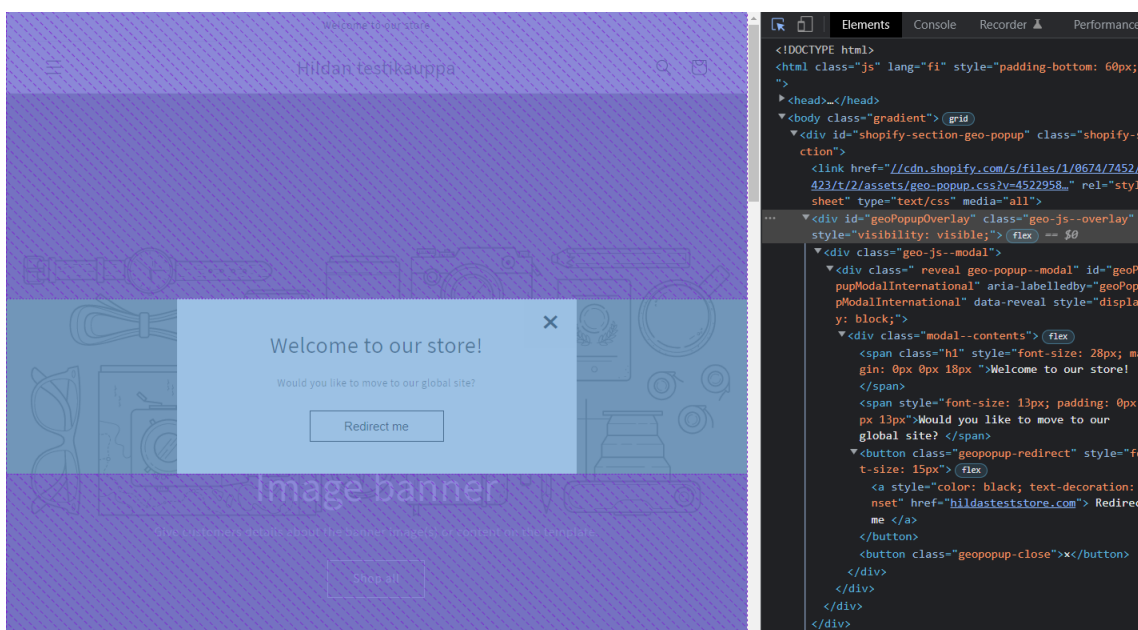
Welcome to our store

Hildan testkauppa

×

Welcome to our store!

Would you like to move to our global site?

Redirect me

Image banner

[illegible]

Shop all

Elements Console Recorder Performance

<!DOCTYPE html>
<html class="js" lang="fi" style="padding-bottom: 60px;
">
<head>…</head>
<body class="gradient"> grid
<div id="shopify-section-geo-popup" class="shopify-s
ction">
<link href="//cdn.shopify.com/s/files/1/0674/7452/
423/t/2/assets/geo-popup.css?v=4522958…" rel="styl
sheet" type="text/css" media="all">
<div id="geoPopupOverlay" class="geo-js--overlay"
style="visibility: visible;"> flex == $0
<div class="geo-js--modal">
<div class=" reveal geo-popup--modal" id="geoP
pupModalInternational" aria-labelledby="geoPop
pModalInternational" data-reveal style="displa
y: block;">
<div class="modal--contents"> flex
<span class="h1" style="font-size: 28px; ma
gin: 0px 0px 18px ">Welcome to our store!
</span>
<span style="font-size: 13px; padding: 0px
px 13px">Would you like to move to our
global site? </span>
<button class="geopopup-redirect" style="fo
t-size: 15px"> flex
<a style="color: black; text-decoration:
nset" href="hildasteststore.com"> Redire
me </a>
</button>
<button class="geopopup-close">×</button>
</div>
</div>
</div>
</div>